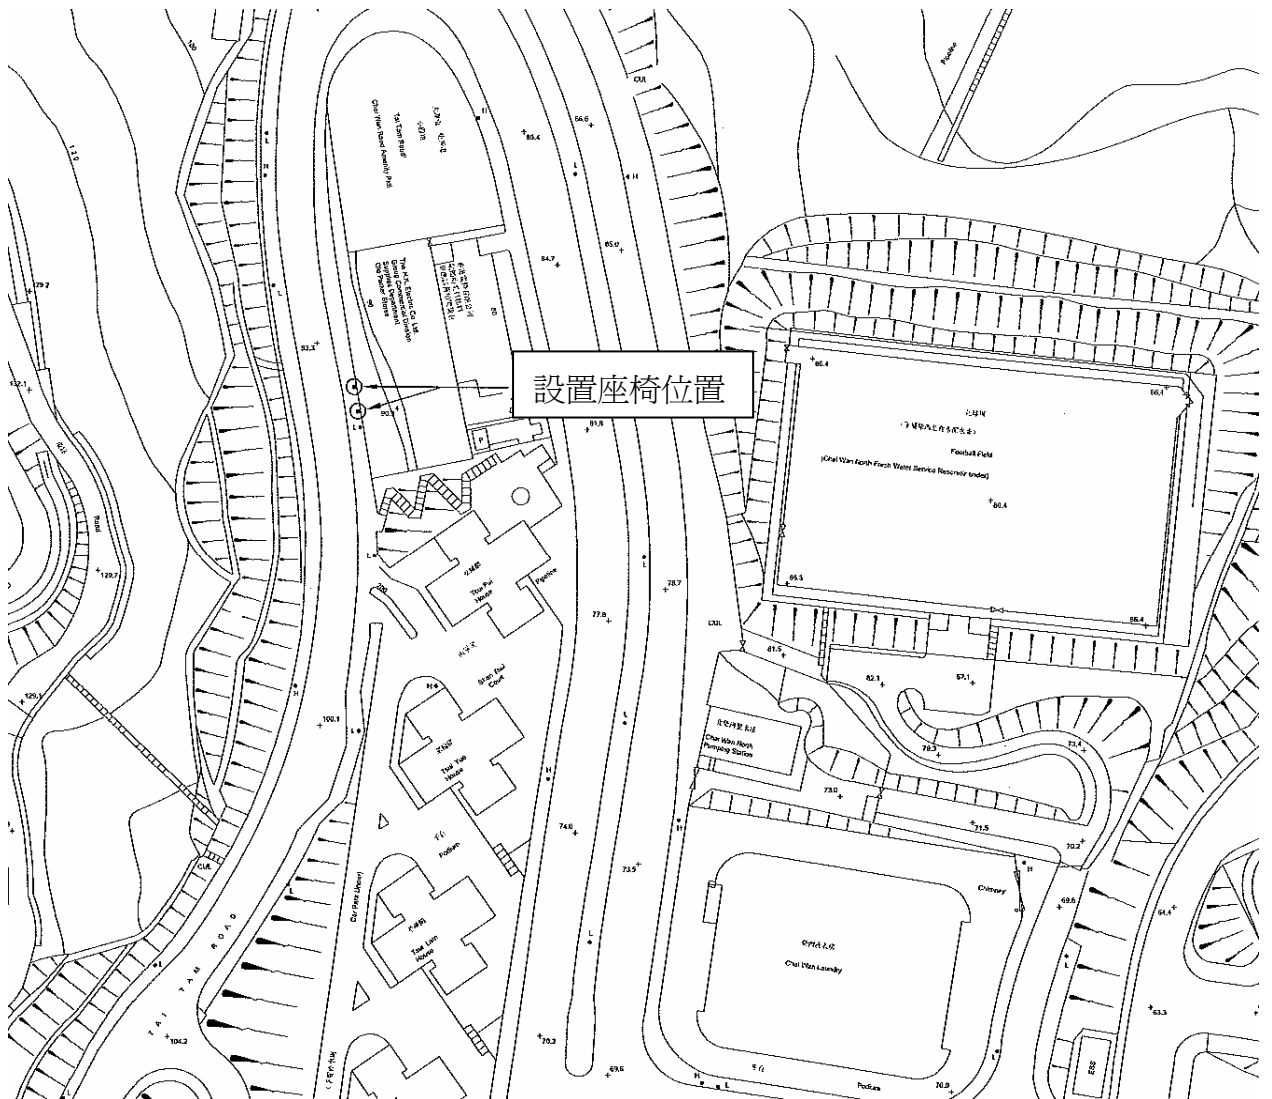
設置座椅位置

Chai Wan Road Amenity Plot
Tai Tam Road

The H.K. Electric Co. Ltd
Group Commercial Division
Supplies Department
Chai Wan Stores

Football Field
(Chai Wan North Fresh Water Service Reservoir under)

Tsui Pui House
Pavilion
Shan Tsui Court
Tsui Yue House
Podium
Tsui Lam House
Car Park Under
Chai Wan North Pumping Station
Chai Wan Laundry
Chimney
Podium
ESS
CUL
TAI TAM ROAD

66.6
65.4
65.0
64.7
66.4
66.4
66.4
66.4
66.5
81.5
82.1
67.1
78.7
77.8
73.5
74.6
70.2
69.6
70.8
71.5
73.0
79.3
73.4
70.2
69.6
64.4
63.3
90.3
92.3
81.5
129.7
129.1
132.1
29.2
100.1
104.2
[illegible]